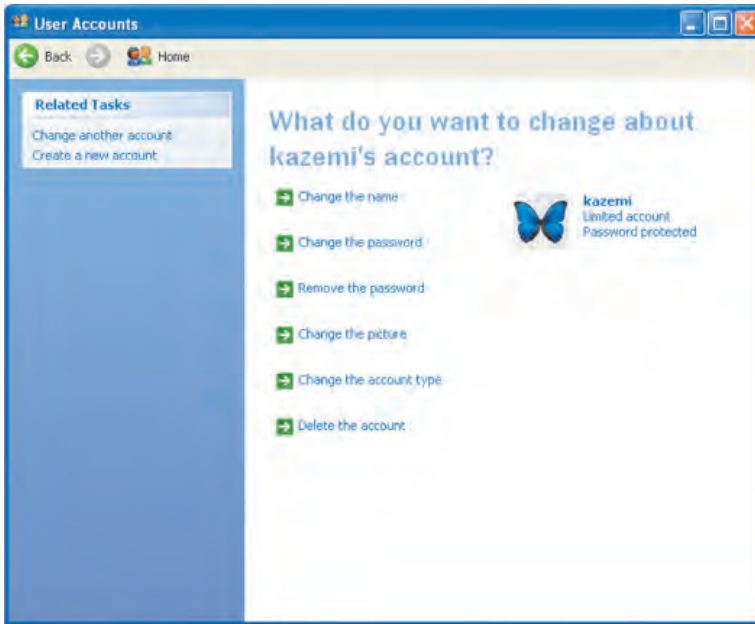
User Accounts

Back Home

Related Tasks

Change another account
Create a new account

What do you want to change about kazemi's account?

Change the name

Change the password

Remove the password

Change the picture

Change the account type

Delete the account

kazemi
Limited account
Password protected